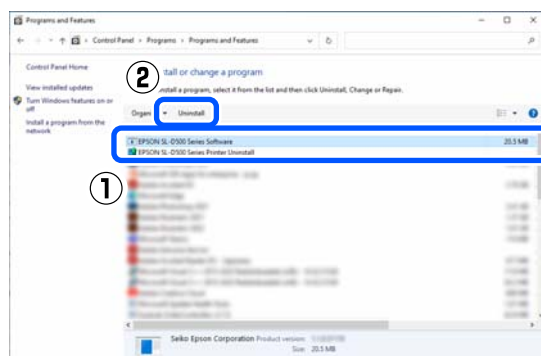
Programs and Features

← → ↑ Control Panel › Programs › Programs and Features

Control Panel Home

View installed updates

Turn Windows features on or off

Install a program from the network

②

Uninstall or change a program

To uninstall a program, select it from the list and then click Uninstall, Change or Repair.

Organize ▾ Uninstall

EPSON SL-D500 Series Software 20.5 MB

EPSON SL-D500 Series Printer Uninstall

①

Seiko Epson Corporation Product version: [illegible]

Size: 20.5 MB